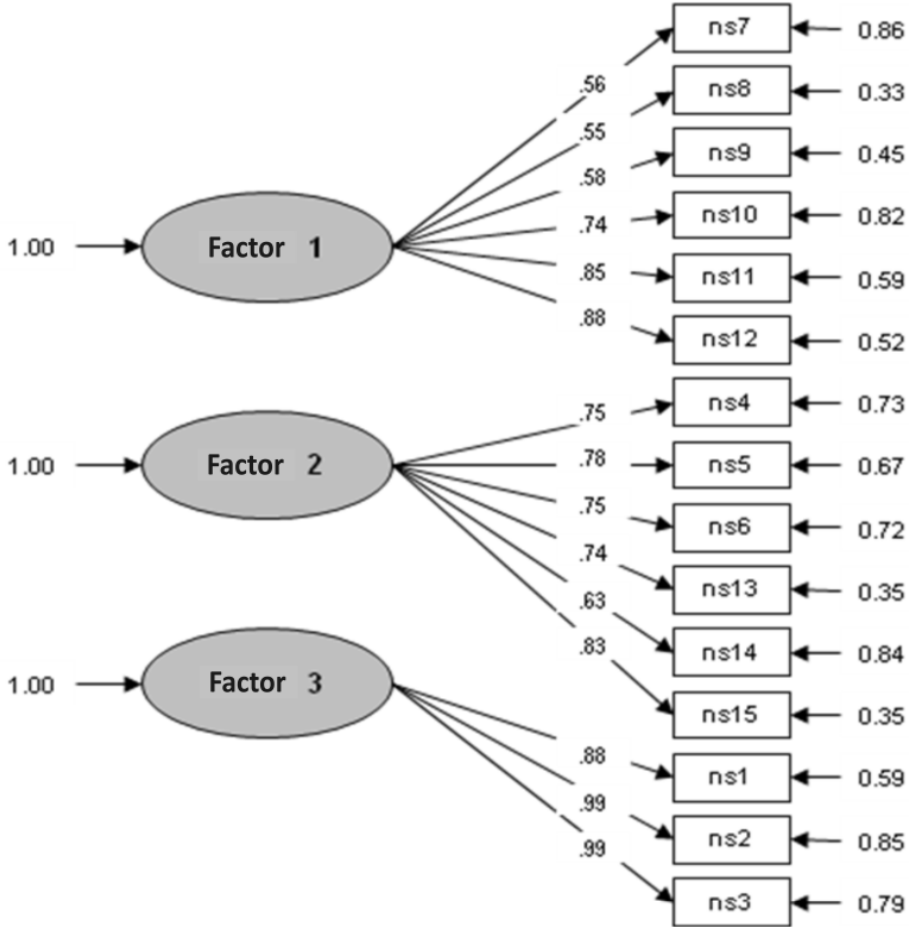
1.00
Factor 1
.56
.55
.58
.74
.85
.88
ns7 0.86
ns8 0.33
ns9 0.45
ns10 0.82
ns11 0.59
ns12 0.52

1.00
Factor 2
.75
.78
.75
.74
.63
.83
ns4 0.73
ns5 0.67
ns6 0.72
ns13 0.35
ns14 0.84
ns15 0.35

1.00
Factor 3
.88
.99
.99
ns1 0.59
ns2 0.85
ns3 0.79